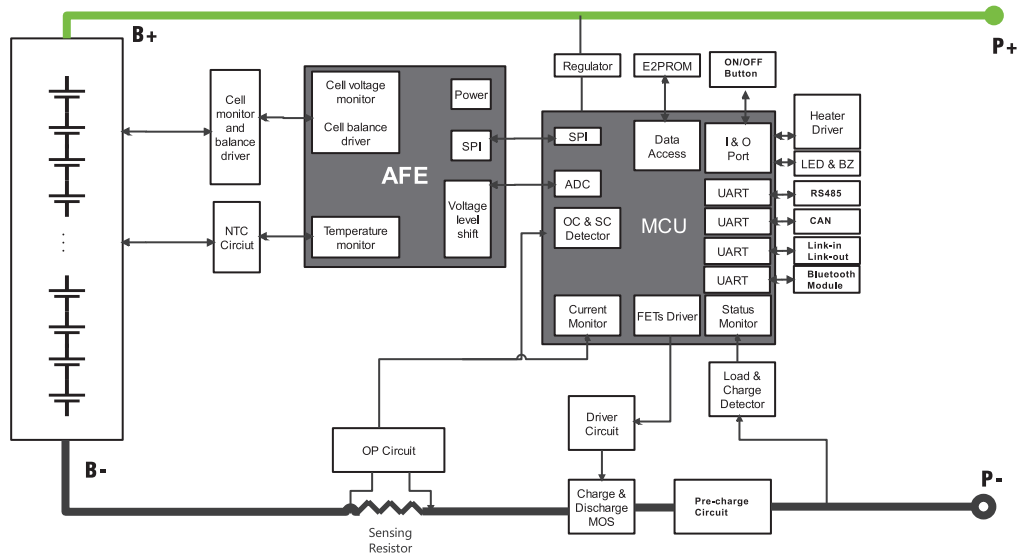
B+

P+

Regulator

E2PROM

ON/OFF Button

Cell monitor and balance driver

Cell voltage monitor

Cell balance driver

Power

SPI

AFE

Voltage level shift

Temperature monitor

NTC Ciricut

SPI

ADC

OC & SC Detector

Data Access

I & O Port

MCU

Heater Driver

LED & BZ

UART

RS485

UART

CAN

UART

Link-in Link-out

UART

Bluetooth Module

Current Monitor

FETs Driver

Status Monitor

Load & Charge Detector

Driver Circuit

OP Circuit

B-

Charge & Discharge MOS

Pre-charge Circuit

P-

Sensing Resistor